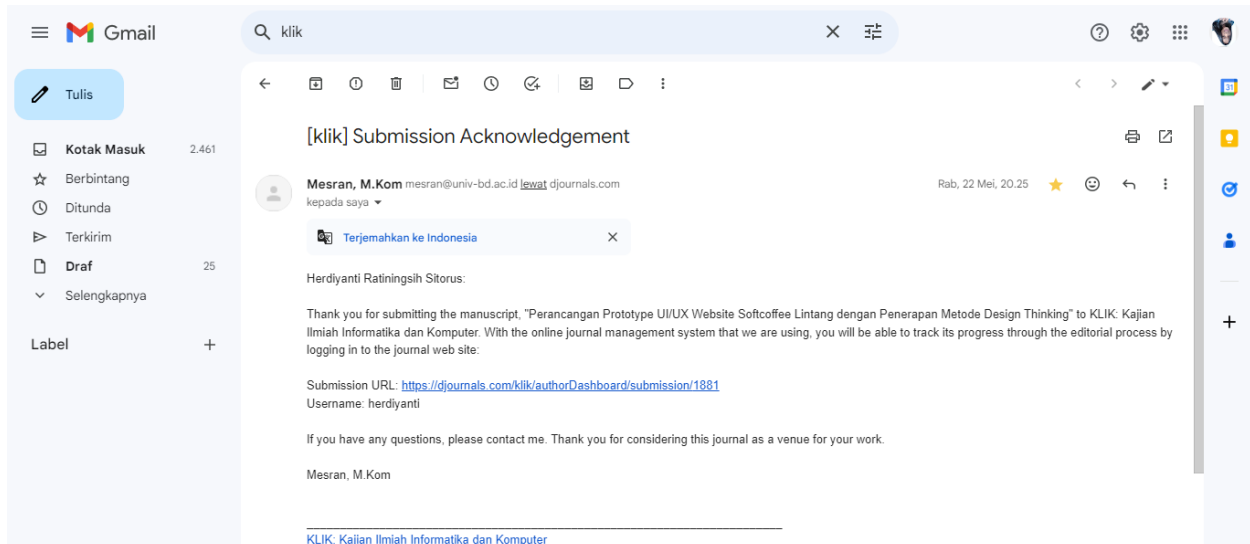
Gmail

klik

Tulis

Kotak Masuk 2.461
Berbintang
Ditunda
Terkirim
Draf 25
Selengkapnya

Label +

[klik] Submission Acknowledgement

Mesran, M.Kom mesran@univ-bd.ac.id lewat djournals.com
kepada saya

Rab, 22 Mei, 20.25

Terjemahkan ke Indonesia

Herdiyanti Ratiningsih Sitorus:

Thank you for submitting the manuscript, "Perancangan Prototype UI/UX Website Softcoffee Lintang dengan Penerapan Metode Design Thinking" to KLIK: Kajian Ilmiah Informatika dan Komputer. With the online journal management system that we are using, you will be able to track its progress through the editorial process by logging in to the journal web site:

Submission URL: https://djournals.com/klik/authorDashboard/submission/1881
Username: herdiyanti

If you have any questions, please contact me. Thank you for considering this journal as a venue for your work.

Mesran, M.Kom

________________________________________________________________________
KLIK: Kajian Ilmiah Informatika dan Komputer